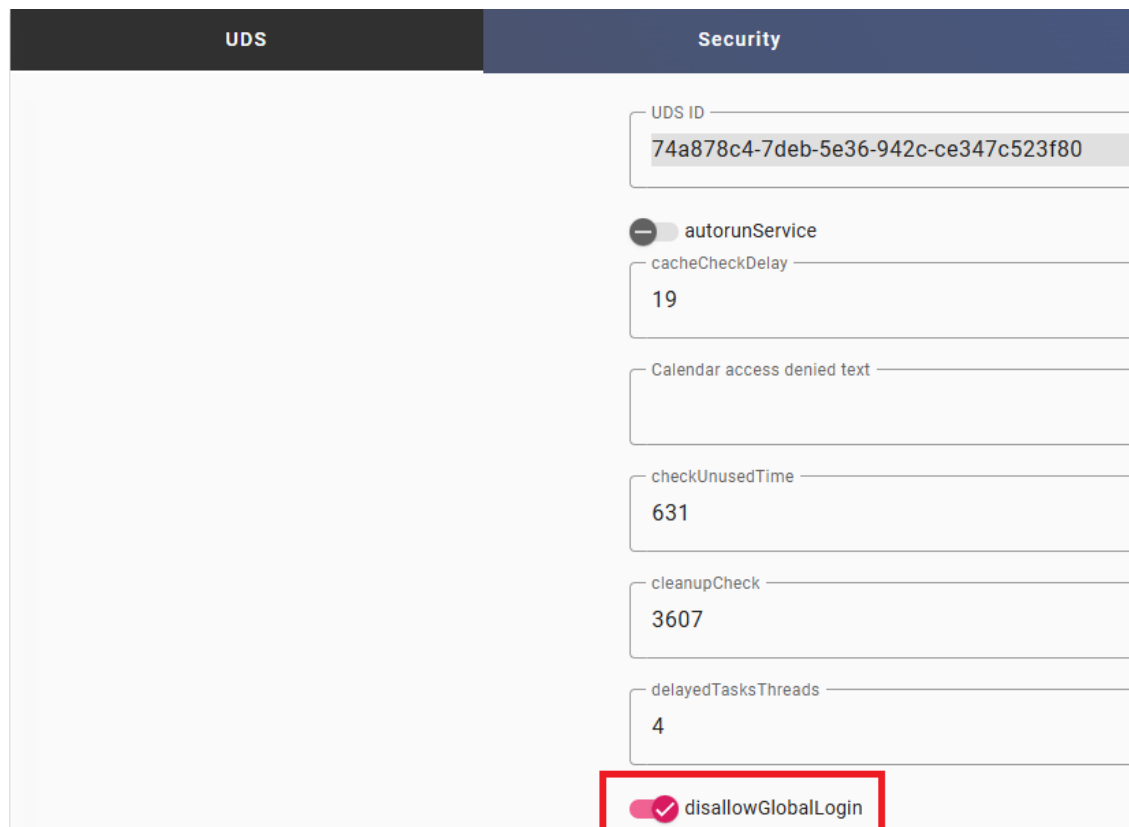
UDS

Security

UDS ID
74a878c4-7deb-5e36-942c-ce347c523f80

autorunService

cacheCheckDelay
19

Calendar access denied text

checkUnusedTime
631

cleanupCheck
3607

delayedTasksThreads
4

disallowGlobalLogin